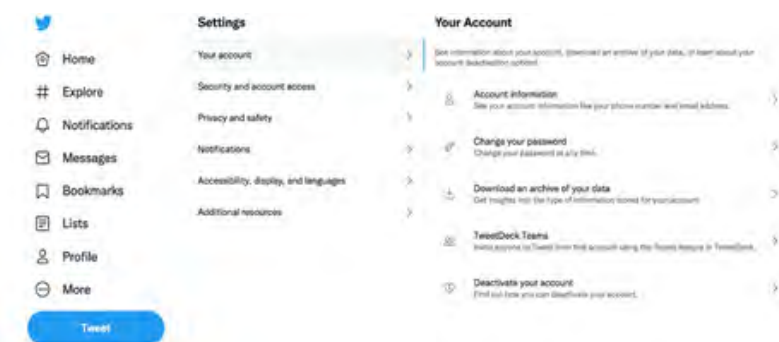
Home

Explore

Notifications

Messages

Bookmarks

Lists

Profile

More

Tweet

Settings

Your account

Security and account access

Privacy and safety

Notifications

Accessibility, display, and languages

Additional resources

Your Account

See information about your account, download an archive of your data, or learn about your account deactivation options

Account information
See your account information like your phone number and email address.

Change your password
Change your password at any time.

Download an archive of your data
Get insights into the type of information stored for your account

TweetDeck Teams
Invite anyone to Tweet from this account using the Teams feature in TweetDeck.

Deactivate your account
Find out how you can deactivate your account.